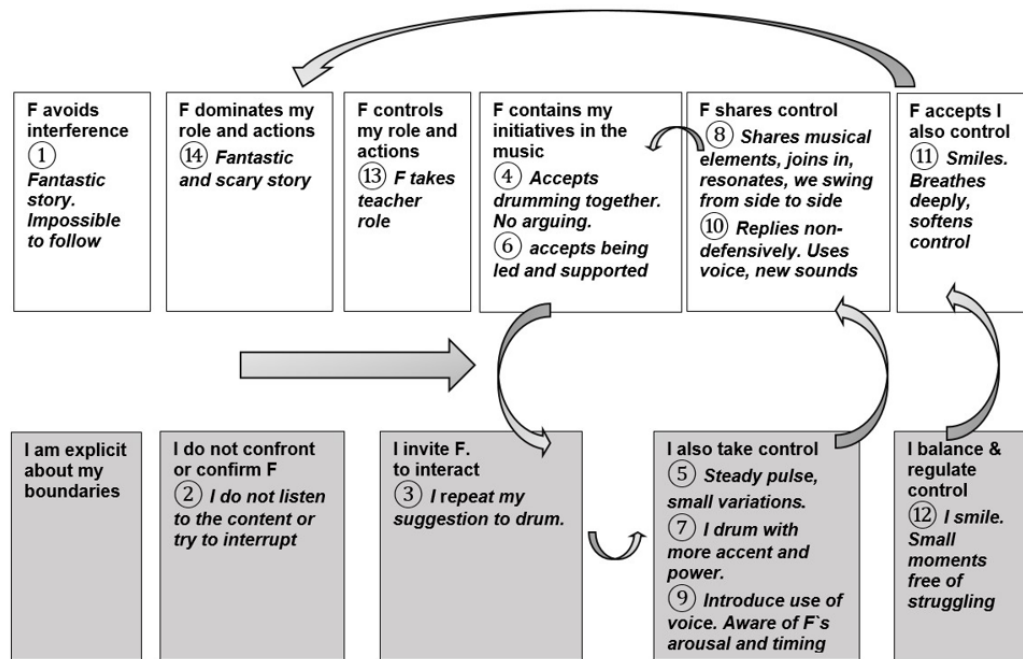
F avoids interference
① Fantastic story. Impossible to follow

F dominates my role and actions
⑭ Fantastic and scary story

F controls my role and actions
⑬ F takes teacher role

F contains my initiatives in the music
④ Accepts drumming together. No arguing.
⑥ accepts being led and supported

F shares control
⑧ Shares musical elements, joins in, resonates, we swing from side to side
⑩ Replies non-defensively. Uses voice, new sounds

F accepts I also control
⑪ Smiles. Breathes deeply, softens control

I am explicit about my boundaries

I do not confront or confirm F
② I do not listen to the content or try to interrupt

I invite F. to interact
③ I repeat my suggestion to drum.

I also take control
⑤ Steady pulse, small variations.
⑦ I drum with more accent and power.
⑨ Introduce use of voice. Aware of F`s arousal and timing

I balance & regulate control
⑫ I smile. Small moments free of struggling